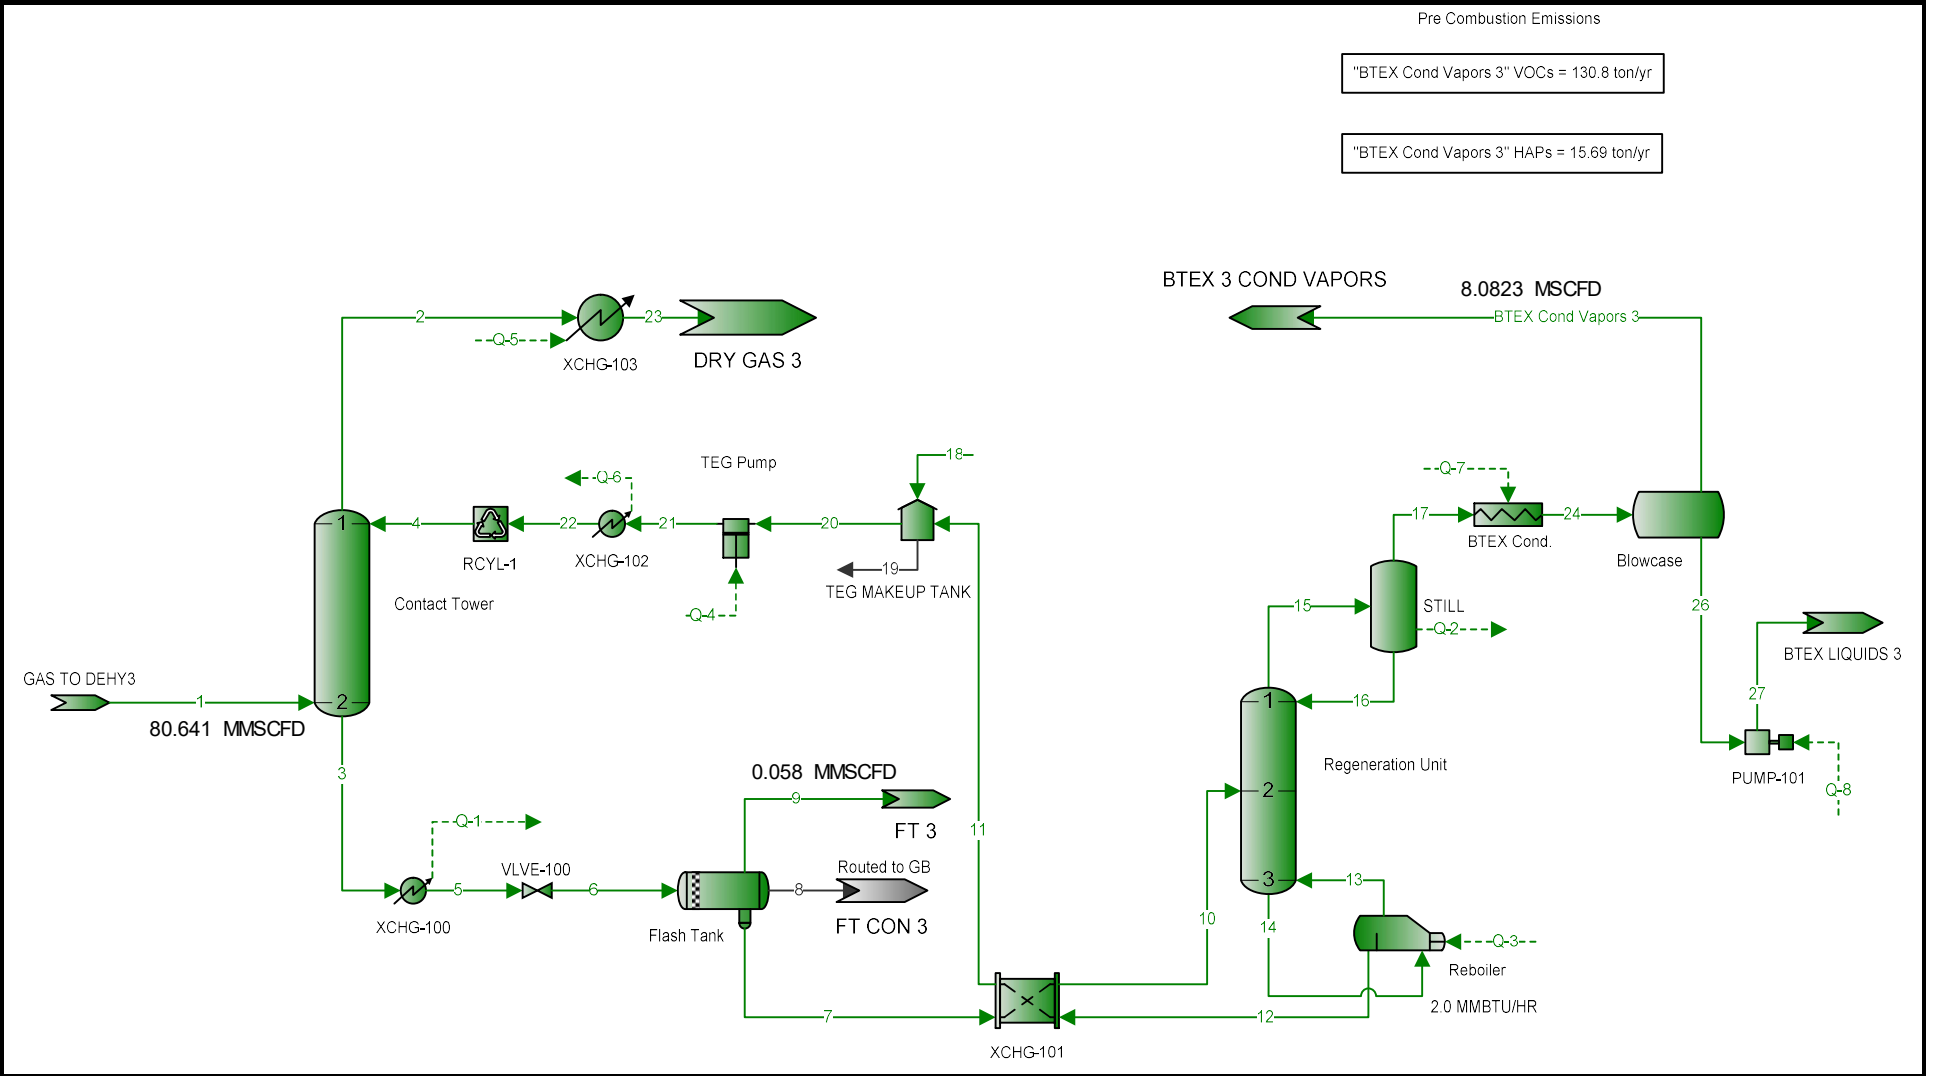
Pre Combustion Emissions

"BTEX Cond Vapors 3" VOCs = 130.8 ton/yr

"BTEX Cond Vapors 3" HAPs = 15.69 ton/yr

BTEX 3 COND VAPORS

8.0823 MSCFD

BTEX Cond Vapors 3

2

Q-5

XCHG-103

23

DRY GAS 3

TEG Pump

18

Q-6

1

4

RCYL-1

22

XCHG-102

21

20

19

TEG MAKEUP TANK

Q-4

Contact Tower

Q-7

17

BTEX Cond.

24

Blowcase

15

STILL

Q-2

26

BTEX LIQUIDS 3

GAS TO DEHY3

1

2

80.641 MMSCFD

3

16

1

Regeneration Unit

27

PUMP-101

Q-8

0.058 MMSCFD

9

FT 3

11

2

Q-1

XCHG-100

5

VLVE-100

6

Flash Tank

8

Routed to GB

FT CON 3

10

3

13

14

Q-3

Reboiler

2.0 MMBTU/HR

7

12

XCHG-101